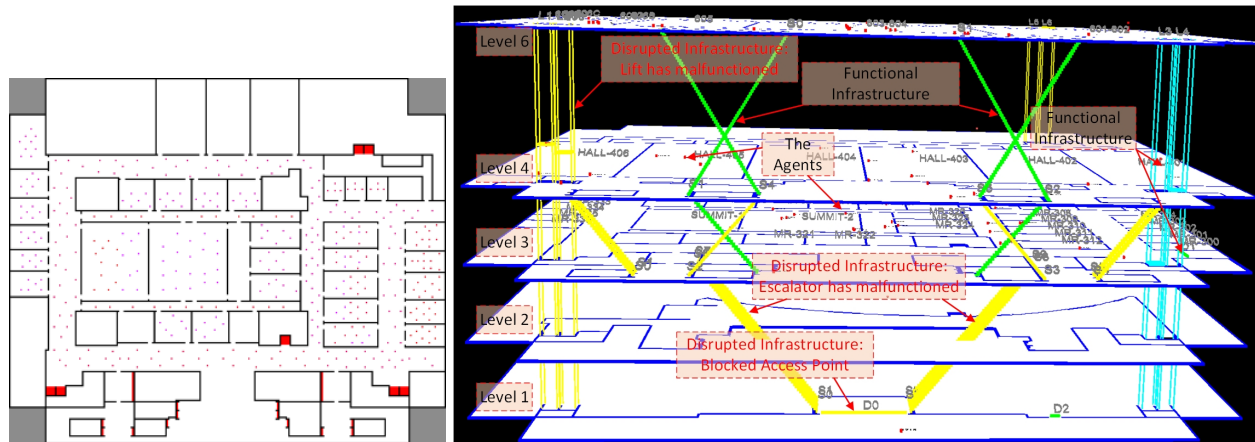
Level 6

Disrupted Infrastructure: Lift has malfunctioned

Functional Infrastructure

Functional Infrastructure

The Agents

Level 4

HALL-406

HALL-405

HALL-404

HALL-403

HALL-402

S4

S2

Level 3

SUMMIT-1

SUMMIT-2

MR-321

MR-322

S0

S3

Level 2

Disrupted Infrastructure: Escalator has malfunctioned

Disrupted Infrastructure: Blocked Access Point

Level 1

S1

D0

D2